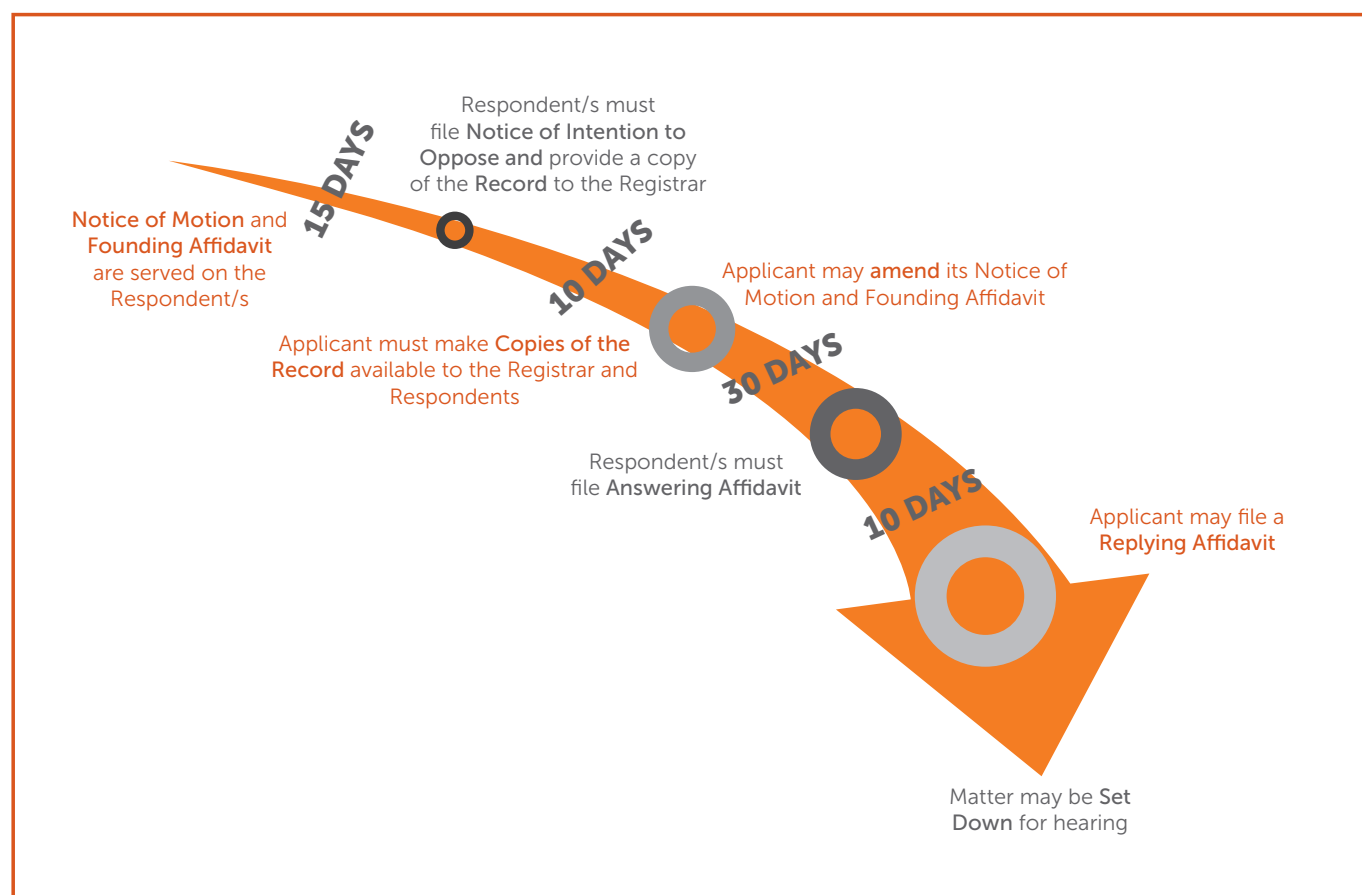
Notice of Motion and Founding Affidavit are served on the Respondent/s

15 DAYS

Respondent/s must file Notice of Intention to Oppose and provide a copy of the Record to the Registrar

10 DAYS

Applicant must make Copies of the Record available to the Registrar and Respondents

Applicant may amend its Notice of Motion and Founding Affidavit

30 DAYS

Respondent/s must file Answering Affidavit

10 DAYS

Applicant may file a Replying Affidavit

Matter may be Set Down for hearing